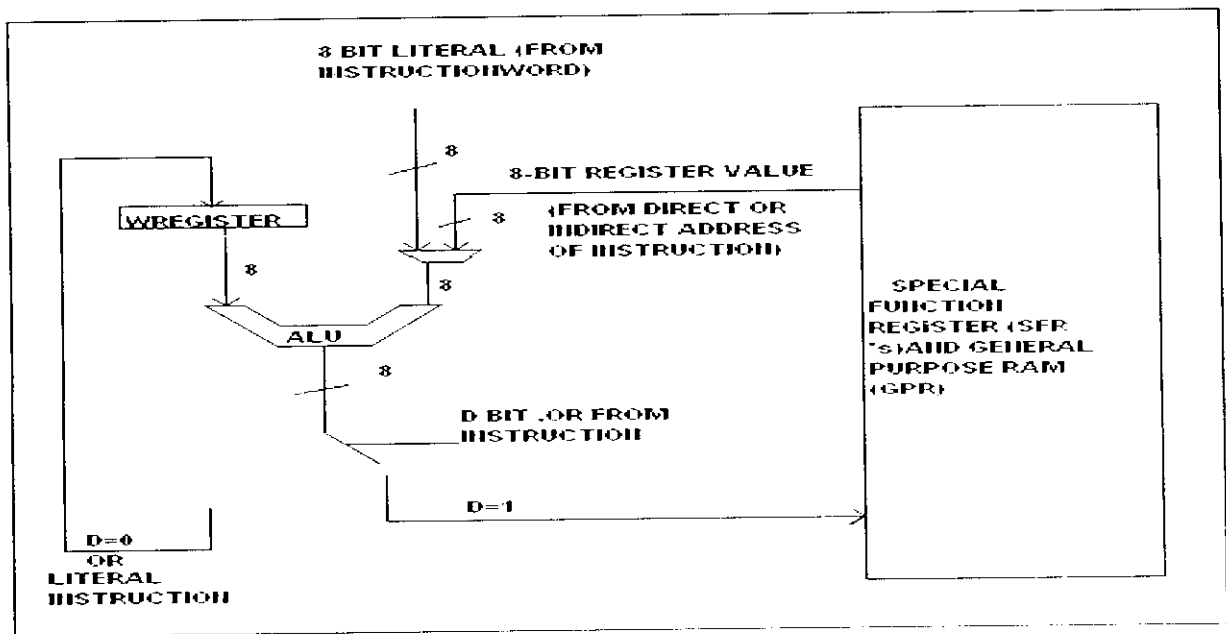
8 BIT LITERAL (FROM INSTRUCTIONWORD)

8

8-BIT REGISTER VALUE

WREGISTER

8

(FROM DIRECT OR INDIRECT ADDRESS OF INSTRUCTION)

8

8

SPECIAL FUNCTION REGISTER (SFR 's)AND GENERAL PURPOSE RAM (GPR)

ALU

8

D BIT ,OR FROM INSTRUCTION

D=1

D=0

OR

LITERAL INSTRUCTION